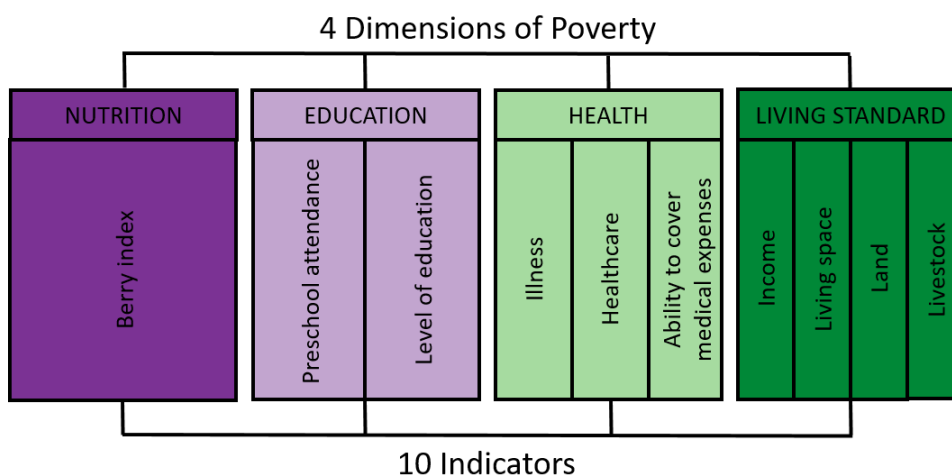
4 Dimensions of Poverty

NUTRITION

Berry index

EDUCATION

Preschool attendance

Level of education

HEALTH

Illness

Healthcare

Ability to cover medical expenses

LIVING STANDARD

Income

Living space

Land

Livestock

10 Indicators